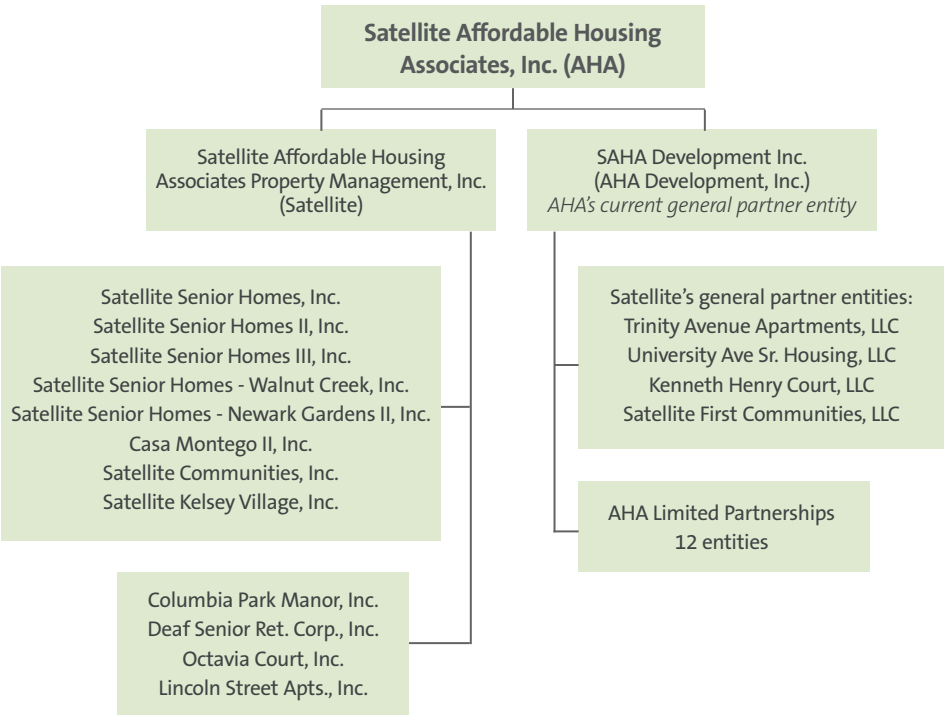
Satellite Affordable Housing Associates, Inc. (AHA)

Satellite Affordable Housing Associates Property Management, Inc. (Satellite)

SAHA Development Inc. (AHA Development, Inc.) AHA's current general partner entity

Satellite Senior Homes, Inc.
Satellite Senior Homes II, Inc.
Satellite Senior Homes III, Inc.
Satellite Senior Homes - Walnut Creek, Inc.
Satellite Senior Homes - Newark Gardens II, Inc.
Casa Montego II, Inc.
Satellite Communities, Inc.
Satellite Kelsey Village, Inc.

Satellite's general partner entities:
Trinity Avenue Apartments, LLC
University Ave Sr. Housing, LLC
Kenneth Henry Court, LLC
Satellite First Communities, LLC

AHA Limited Partnerships
12 entities

Columbia Park Manor, Inc.
Deaf Senior Ret. Corp., Inc.
Octavia Court, Inc.
Lincoln Street Apts., Inc.